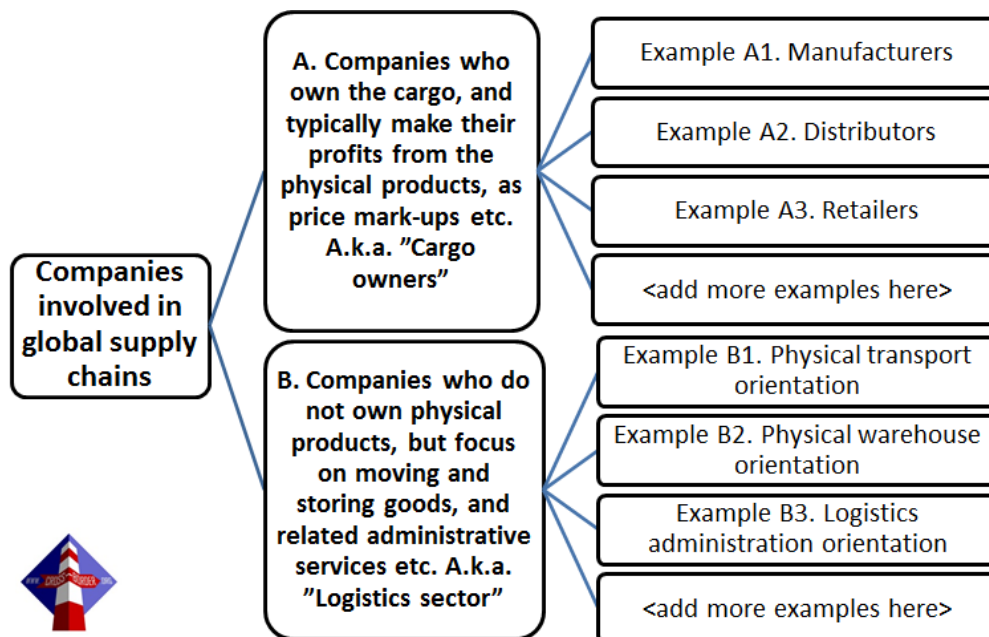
Companies involved in global supply chains

A. Companies who own the cargo, and typically make their profits from the physical products, as price mark-ups etc. A.k.a. ”Cargo owners”

Example A1. Manufacturers

Example A2. Distributors

Example A3. Retailers

<add more examples here>

B. Companies who do not own physical products, but focus on moving and storing goods, and related administrative services etc. A.k.a. ”Logistics sector”

Example B1. Physical transport orientation

Example B2. Physical warehouse orientation

Example B3. Logistics administration orientation

<add more examples here>

www.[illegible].org